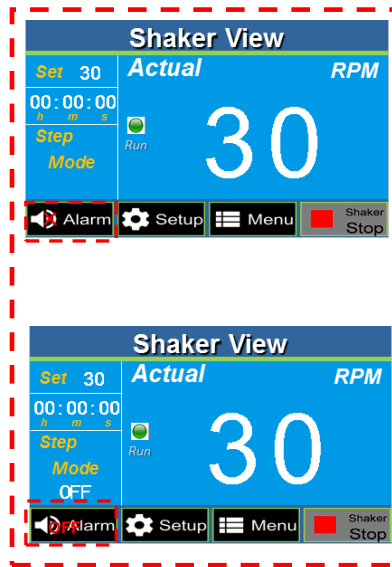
Shaker View

Set 30

00:00:00
h m s

Step

Mode

Actual

RPM

Run

30

Alarm

Setup

Menu

Shaker
Stop

Shaker View

Set 30

00:00:00
h m s

Step

Mode

OFF

Actual

RPM

Run

30

Alarm

Setup

Menu

Shaker
Stop